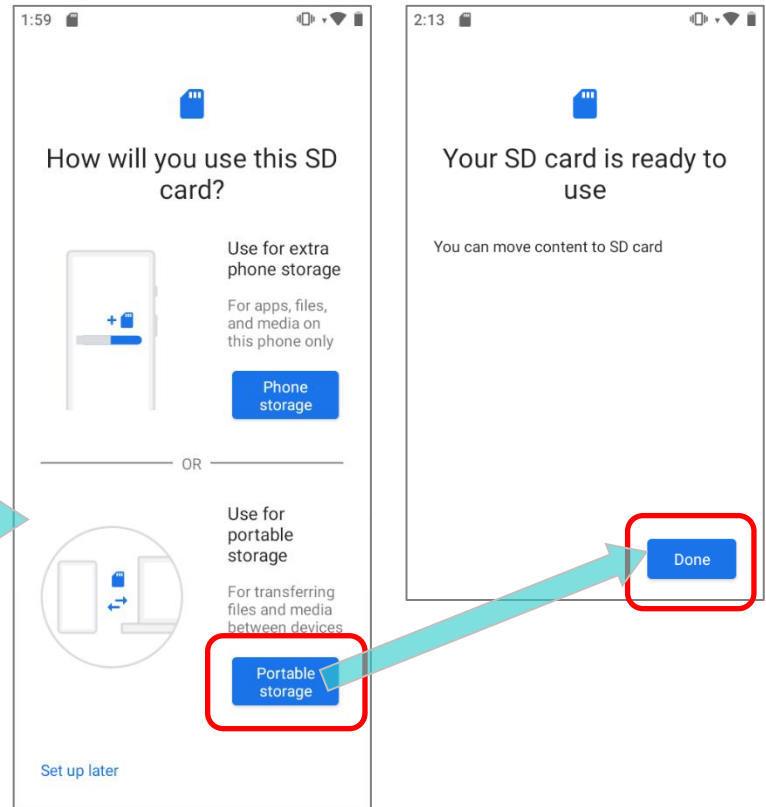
1:59

How will you use this SD card?

Use for extra phone storage

For apps, files, and media on this phone only

Phone storage

OR

Use for portable storage

For transferring files and media between devices

Portable storage

Set up later

2:13

Your SD card is ready to use

You can move content to SD card

Done